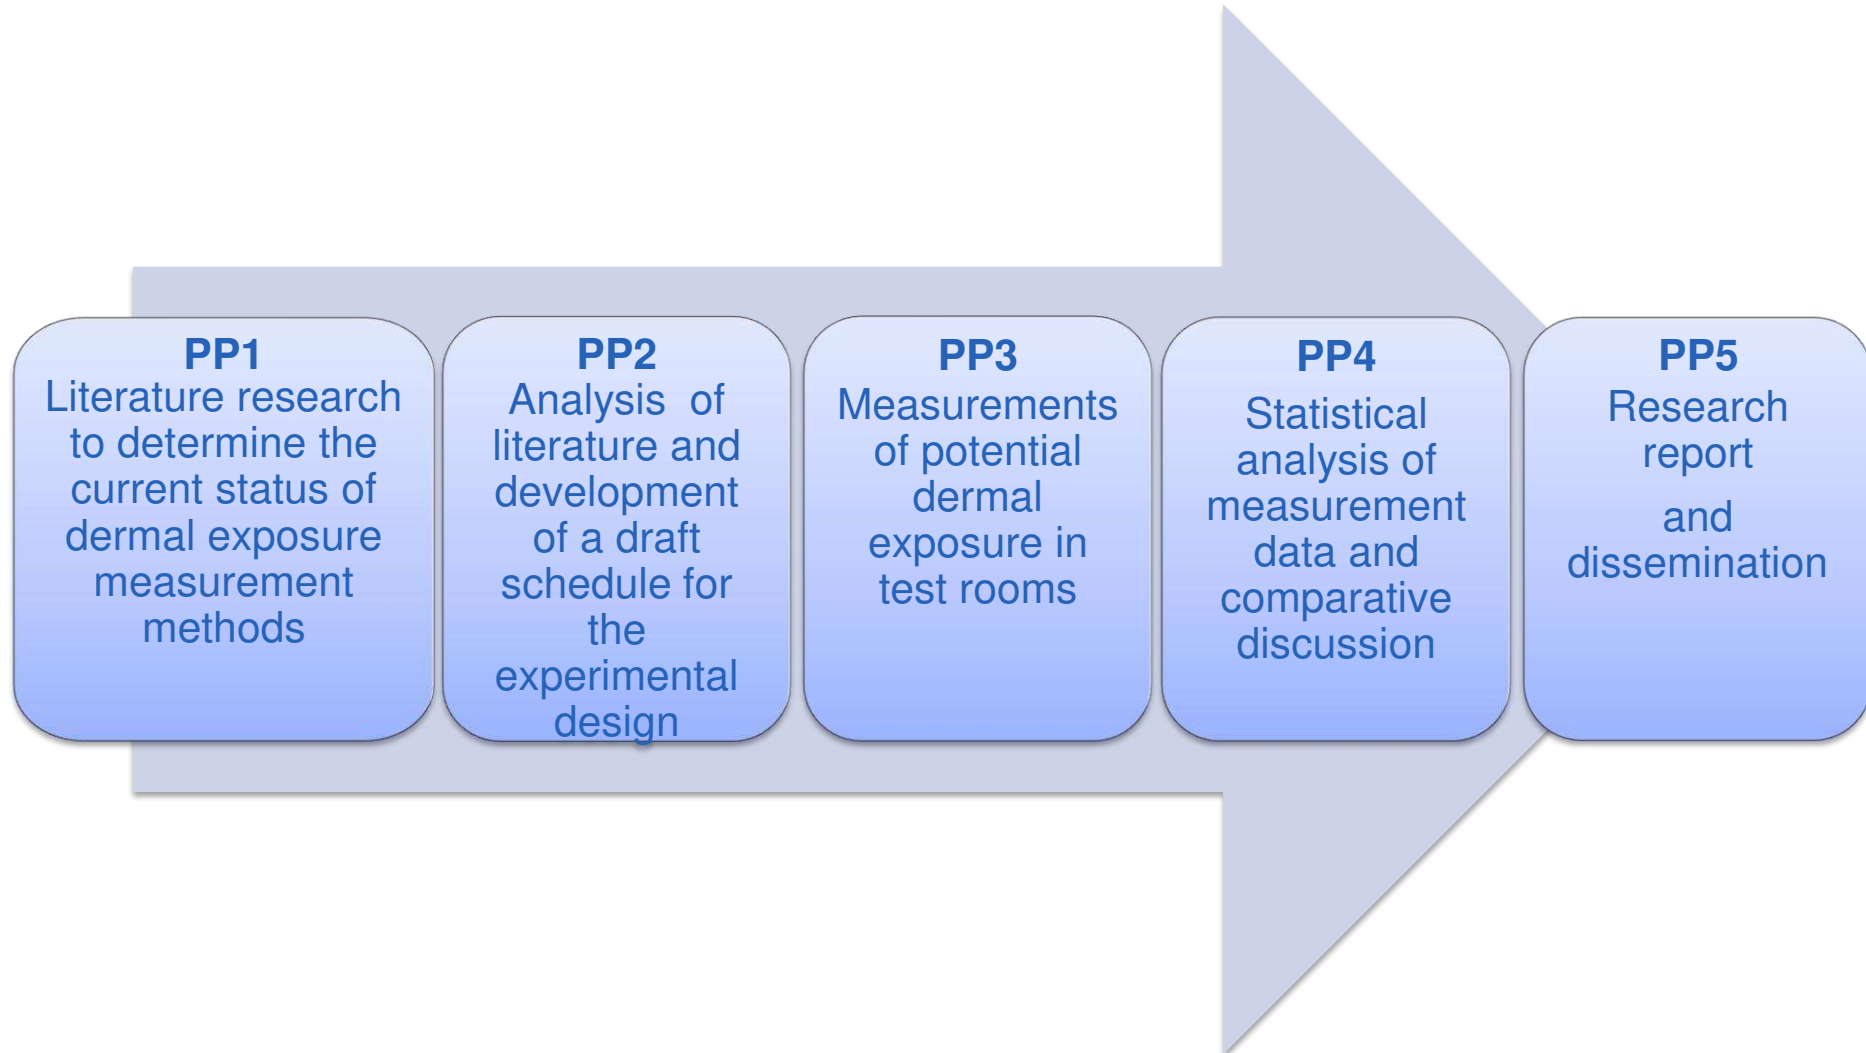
PP1
Literature research to determine the current status of dermal exposure measurement methods

PP2
Analysis of literature and development of a draft schedule for the experimental design

PP3
Measurements of potential dermal exposure in test rooms

PP4
Statistical analysis of measurement data and comparative discussion

PP5
Research report

and dissemination